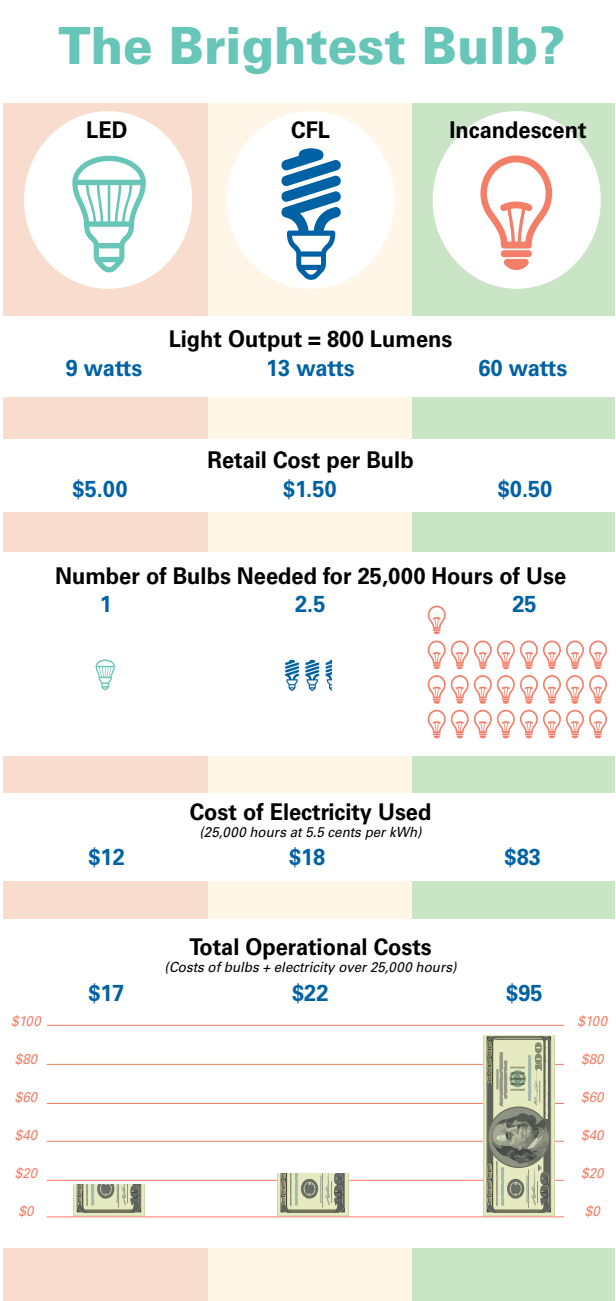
The Brightest Bulb?

LED

CFL

Incandescent

Light Output = 800 Lumens

9 watts

13 watts

60 watts

Retail Cost per Bulb

$5.00

$1.50

$0.50

Number of Bulbs Needed for 25,000 Hours of Use

1

2.5

25

Cost of Electricity Used

(25,000 hours at 5.5 cents per kWh)

$12

$18

$83

Total Operational Costs

(Costs of bulbs + electricity over 25,000 hours)

$17

$22

$95

$100 $80 $60 $40 $20 $0

$100 $80 $60 $40 $20 $0